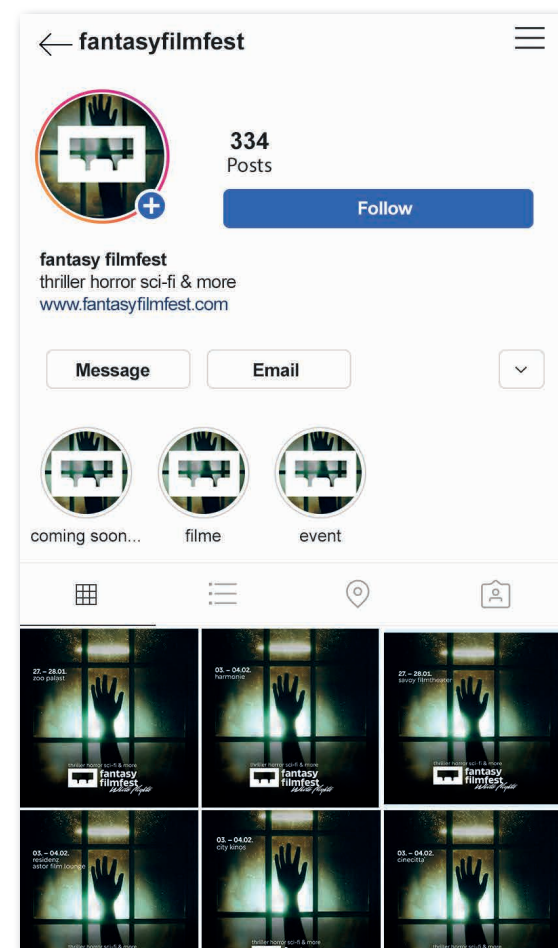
fantasyfilmfest

334
Posts

Follow

fantasy filmfest
thriller horror sci-fi & more
www.fantasyfilmfest.com

Message

Email

coming soon...

filme

event

27. – 28.01.
zoo palast
thriller horror sci-fi & more
fantasy filmfest
White Nights

03. – 04.02.
harmonie
thriller horror sci-fi & more
fantasy filmfest
White Nights

27. – 28.01.
savoy filmtheater
thriller horror sci-fi & more
fantasy filmfest
White Nights

03. – 04.02.
residenz
astor film lounge
thriller horror sci-fi & more

03. – 04.02.
city kinos
thriller horror sci-fi & more

03. – 04.02.
cinecitta'